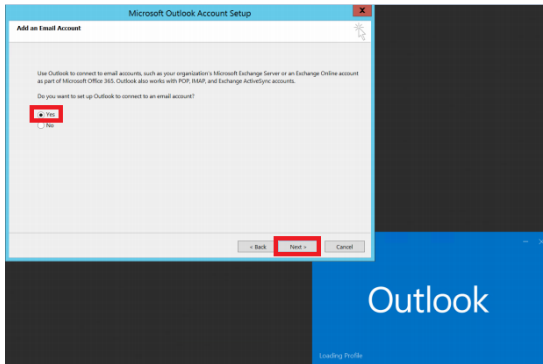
Microsoft Outlook Account Setup

Add an Email Account

Use Outlook to connect to email accounts, such as your organization's Microsoft Exchange Server or an Exchange Online account as part of Microsoft Office 365. Outlook also works with POP, IMAP, and Exchange ActiveSync accounts.

Do you want to set up Outlook to connect to an email account?

Yes

No

< Back

Next >

Cancel

Outlook

Loading Profile